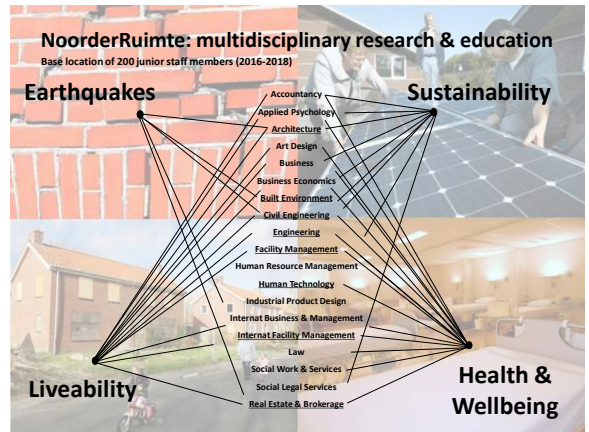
NoorderRuimte: multidisciplinary research & education

Base location of 200 junior staff members (2016-2018)

Earthquakes

Sustainability

Accountancy
Applied Psychology
Architecture
Art Design
Business
Business Economics
Built Environment
Civil Engineering
Engineering
Facility Management
Human Resource Management
Human Technology
Industrial Product Design
Internat Business & Management
Internat Facility Management
Law
Social Work & Services
Social Legal Services
Real Estate & Brokerage

Liveability

Health & Wellbeing